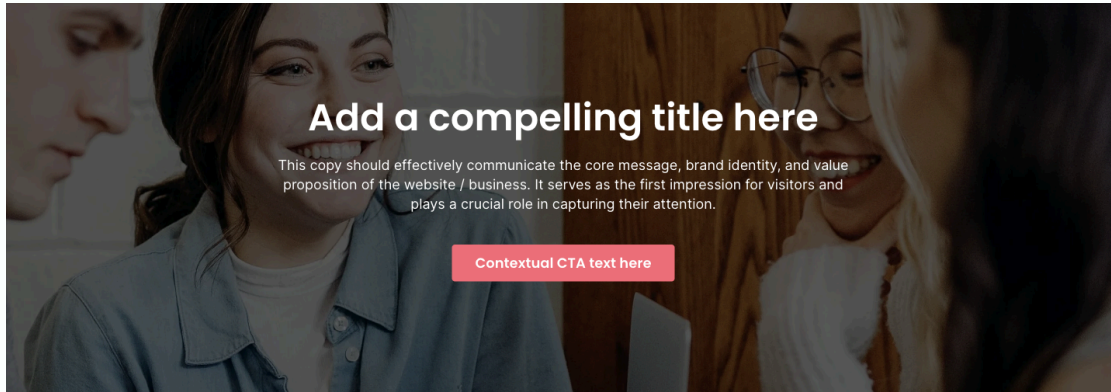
Add a compelling title here

This copy should effectively communicate the core message, brand identity, and value proposition of the website / business. It serves as the first impression for visitors and plays a crucial role in capturing their attention.

Contextual CTA text here